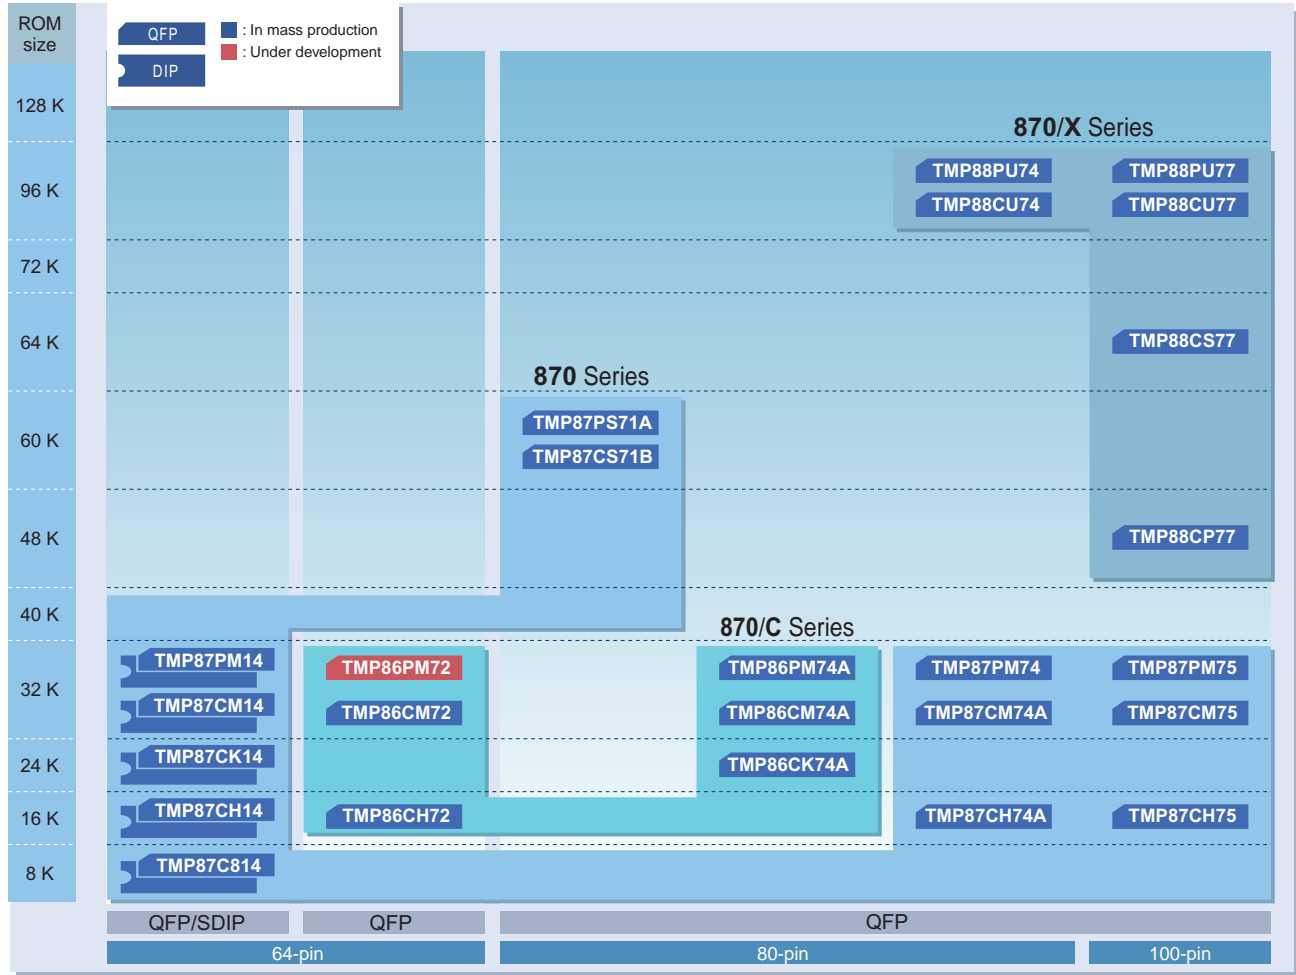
ROM size

QFP
DIP
: In mass production
: Under development

128 K
96 K
72 K
64 K
60 K
48 K
40 K
32 K
24 K
16 K
8 K

870/X Series
TMP88PU74
TMP88CU74
TMP88PU77
TMP88CU77
TMP88CS77
TMP88CP77

870 Series
TMP87PS71A
TMP87CS71B

870/C Series
TMP87PM14
TMP87CM14
TMP87CK14
TMP87CH14
TMP87C814
TMP86PM72
TMP86CM72
TMP86CH72
TMP86PM74A
TMP86CM74A
TMP86CK74A
TMP87PM74
TMP87CM74A
TMP87CH74A
TMP87PM75
TMP87CM75
TMP87CH75

QFP/SDIP
QFP
QFP
64-pin
80-pin
100-pin